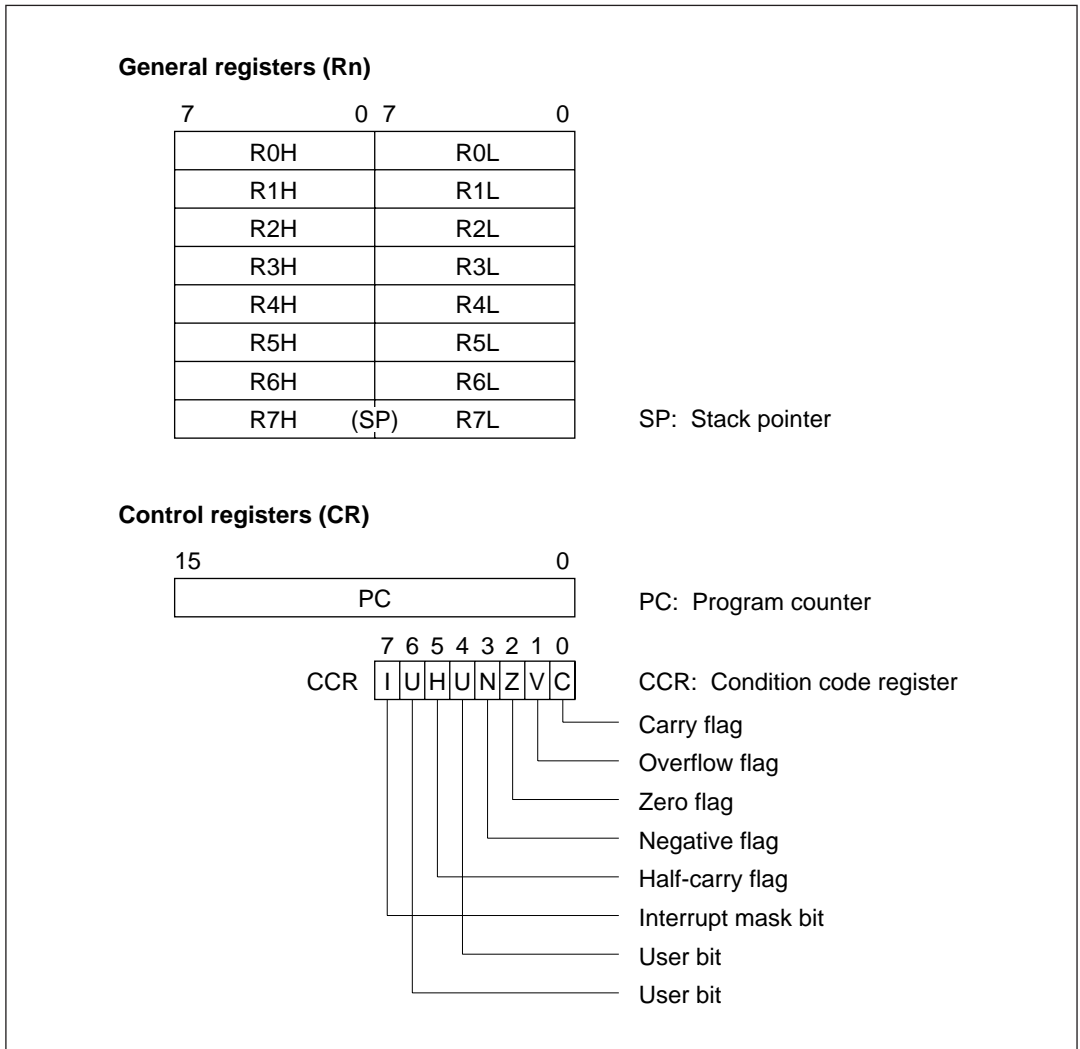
**General registers (Rn)**

| 7 0 | 7 0 |
|---|---|
| R0H | R0L |
| R1H | R1L |
| R2H | R2L |
| R3H | R3L |
| R4H | R4L |
| R5H | R5L |
| R6H | R6L |
| R7H (SP) | R7L |

SP: Stack pointer

**Control registers (CR)**

15 0

PC

PC: Program counter

7 6 5 4 3 2 1 0

CCR I U H U N Z V C

CCR: Condition code register

Carry flag

Overflow flag

Zero flag

Negative flag

Half-carry flag

Interrupt mask bit

User bit

User bit